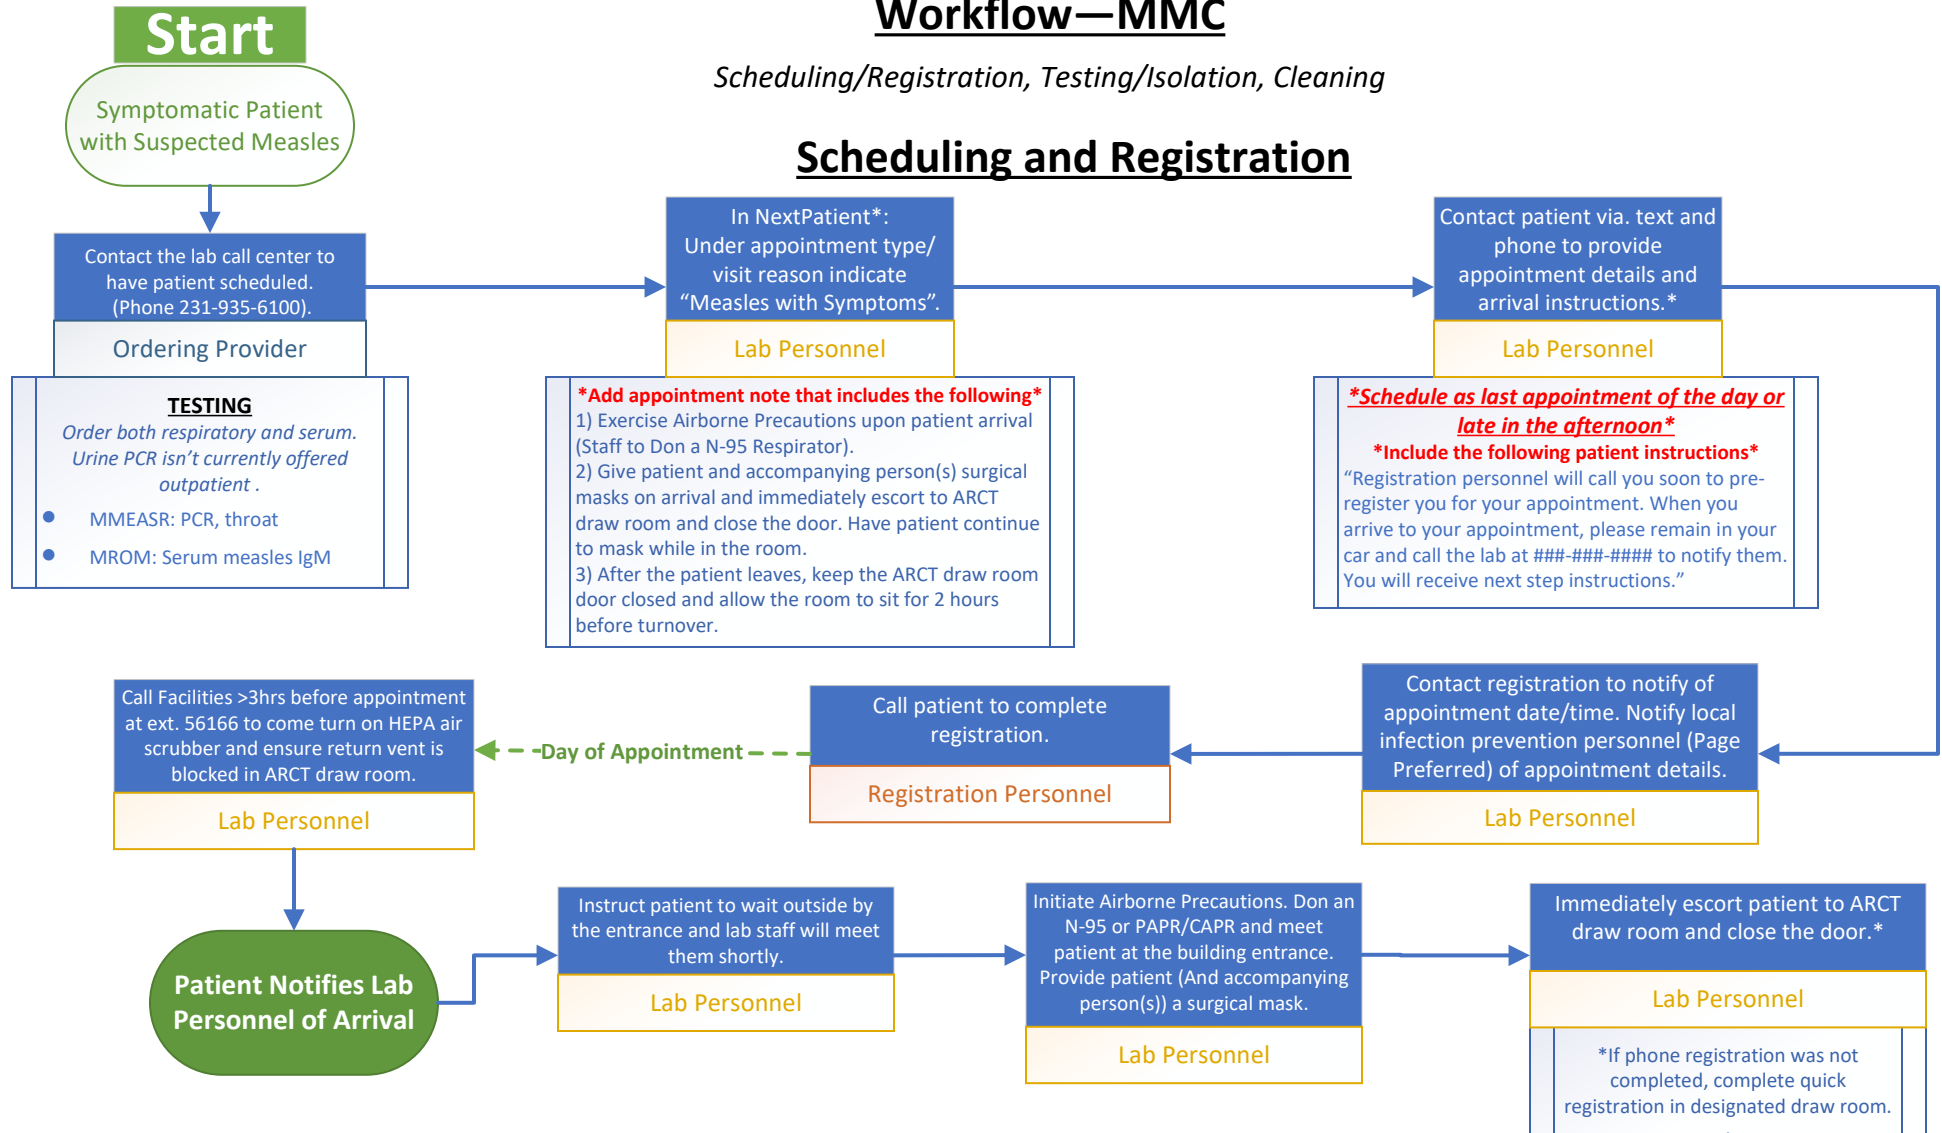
Workflow—MMC

Scheduling/Registration, Testing/Isolation, Cleaning

Scheduling and Registration

Start

Symptomatic Patient with Suspected Measles

Contact the lab call center to have patient scheduled. (Phone 231-935-6100).

Ordering Provider

TESTING
Order both respiratory and serum. Urine PCR isn't currently offered outpatient .
- MMEASR: PCR, throat
- MROM: Serum measles IgM

In NextPatient*: Under appointment type/ visit reason indicate "Measles with Symptoms".

Lab Personnel

*Add appointment note that includes the following*
1) Exercise Airborne Precautions upon patient arrival (Staff to Don a N-95 Respirator).
2) Give patient and accompanying person(s) surgical masks on arrival and immediately escort to ARCT draw room and close the door. Have patient continue to mask while in the room.
3) After the patient leaves, keep the ARCT draw room door closed and allow the room to sit for 2 hours before turnover.

Contact patient via. text and phone to provide appointment details and arrival instructions.*

Lab Personnel

*Schedule as last appointment of the day or late in the afternoon*
*Include the following patient instructions*
"Registration personnel will call you soon to pre-register you for your appointment. When you arrive to your appointment, please remain in your car and call the lab at ###-###-#### to notify them. You will receive next step instructions."

Call Facilities >3hrs before appointment at ext. 56166 to come turn on HEPA air scrubber and ensure return vent is blocked in ARCT draw room.

Lab Personnel

Day of Appointment

Call patient to complete registration.

Registration Personnel

Contact registration to notify of appointment date/time. Notify local infection prevention personnel (Page Preferred) of appointment details.

Lab Personnel

Patient Notifies Lab Personnel of Arrival

Instruct patient to wait outside by the entrance and lab staff will meet them shortly.

Lab Personnel

Initiate Airborne Precautions. Don an N-95 or PAPR/CAPR and meet patient at the building entrance. Provide patient (And accompanying person(s)) a surgical mask.

Lab Personnel

Immediately escort patient to ARCT draw room and close the door.*

Lab Personnel

*If phone registration was not completed, complete quick registration in designated draw room.